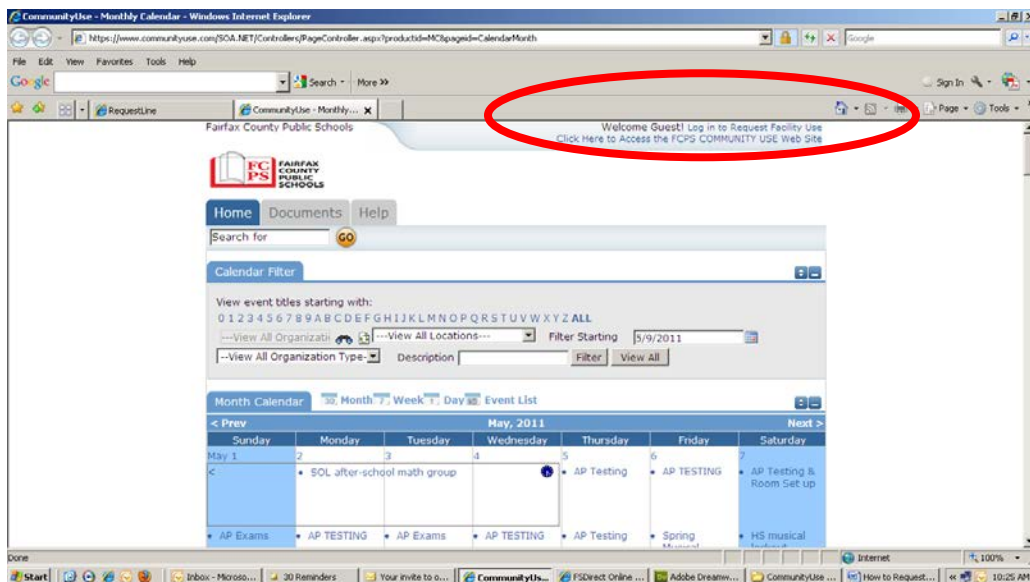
CommunityUse - Monthly Calendar - Windows Internet Explorer

https://www.communityuse.com/SOA.NET/Controllers/PageController.aspx?productid=MC&pageid=CalendarMonth

Google

File Edit View Favorites Tools Help

Google

Search · More »

Sign In

RequestLine

CommunityUse - Monthly...

Page · Tools ·

Fairfax County Public Schools

Welcome Guest! Log in to Request Facility Use
Click Here to Access the FCPS COMMUNITY USE Web Site

FCPS FAIRFAX COUNTY PUBLIC SCHOOLS

Home Documents Help

Search for GO

Calendar Filter

View event titles starting with:
0 1 2 3 4 5 6 7 8 9 A B C D E F G H I J K L M N O P Q R S T U V W X Y Z ALL

---View All Organizati ---View All Locations--- Filter Starting 5/9/2011

--View All Organization Type- Description Filter View All

Month Calendar 30 Month 7 Week 1 Day 10 Event List

< Prev May, 2011 Next >

| Sunday | Monday | Tuesday | Wednesday | Thursday | Friday | Saturday |
|---|---|---|---|---|---|---|
| May 1 < | 2 • SOL after-school math group | 3 | 4 | 5 • AP Testing | 6 • AP TESTING | 7 • AP Testing & Room Set up |
| • AP Exams | • AP TESTING | • AP Exams | • AP TESTING | • AP Testing | • Spring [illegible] | • HS musical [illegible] |

Done

Internet 100%

Start Inbox - Microso... 30 Reminders Your invite to o... CommunityUs... FSDirect Online ... Adobe Dreamw... CommunityUse ... How to Request... 10:25 AM